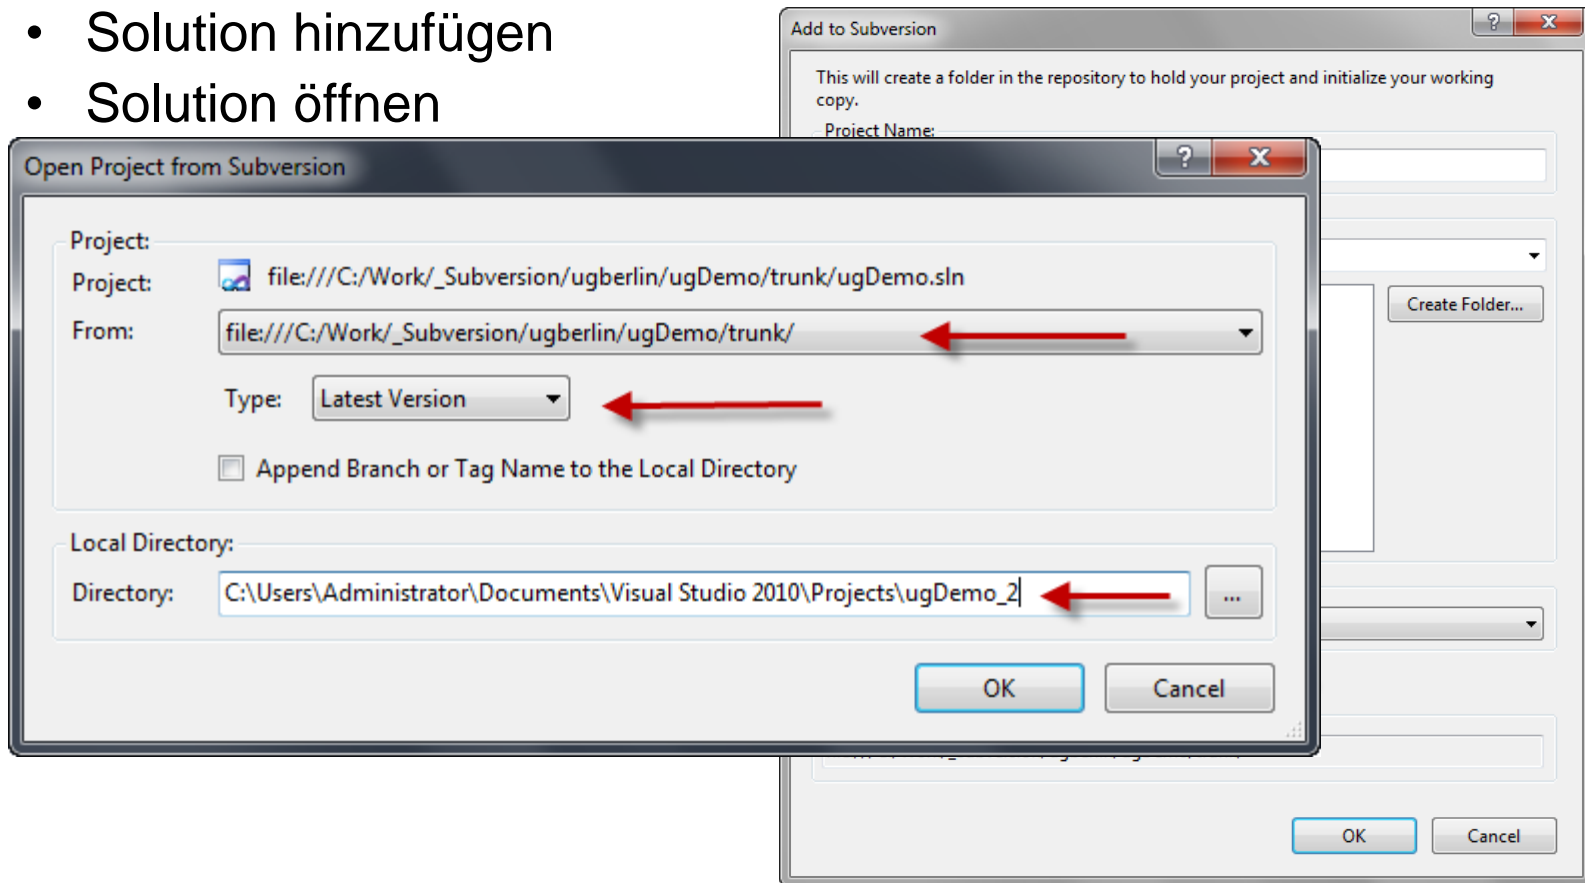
- Solution hinzufügen
- Solution öffnen

Add to Subversion

?

X

This will create a folder in the repository to hold your project and initialize your working copy.

Project Name:

Create Folder...

OK

Cancel

Open Project from Subversion

?

X

Project:

Project: file:///C:/Work/_Subversion/ugberlin/ugDemo/trunk/ugDemo.sln

From: file:///C:/Work/_Subversion/ugberlin/ugDemo/trunk/

Type: Latest Version

Append Branch or Tag Name to the Local Directory

Local Directory:

Directory: C:\Users\Administrator\Documents\Visual Studio 2010\Projects\ugDemo_2

...

OK

Cancel